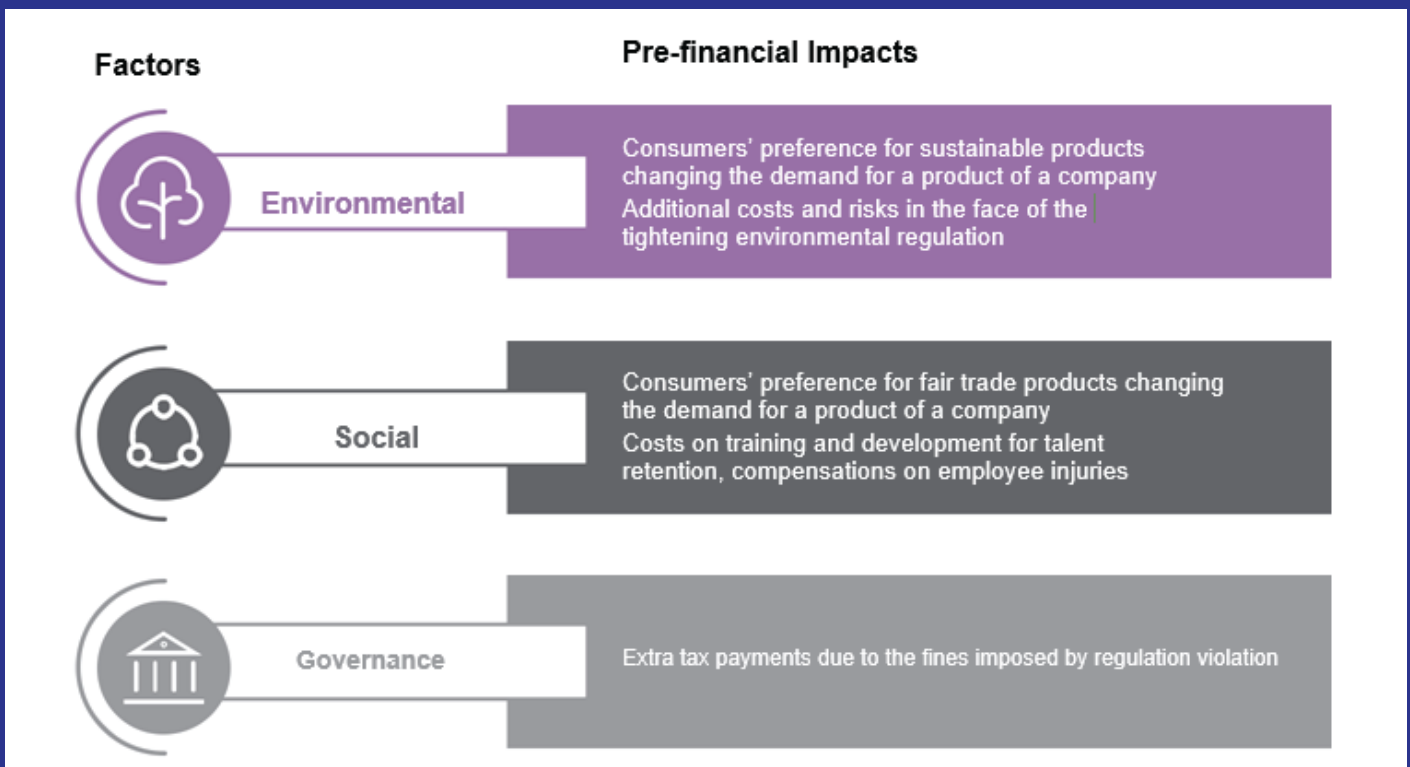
Factors

Pre-financial Impacts

Environmental

Consumers' preference for sustainable products changing the demand for a product of a company

Additional costs and risks in the face of the tightening environmental regulation

Social

Consumers' preference for fair trade products changing the demand for a product of a company

Costs on training and development for talent retention, compensations on employee injuries

Governance

Extra tax payments due to the fines imposed by regulation violation